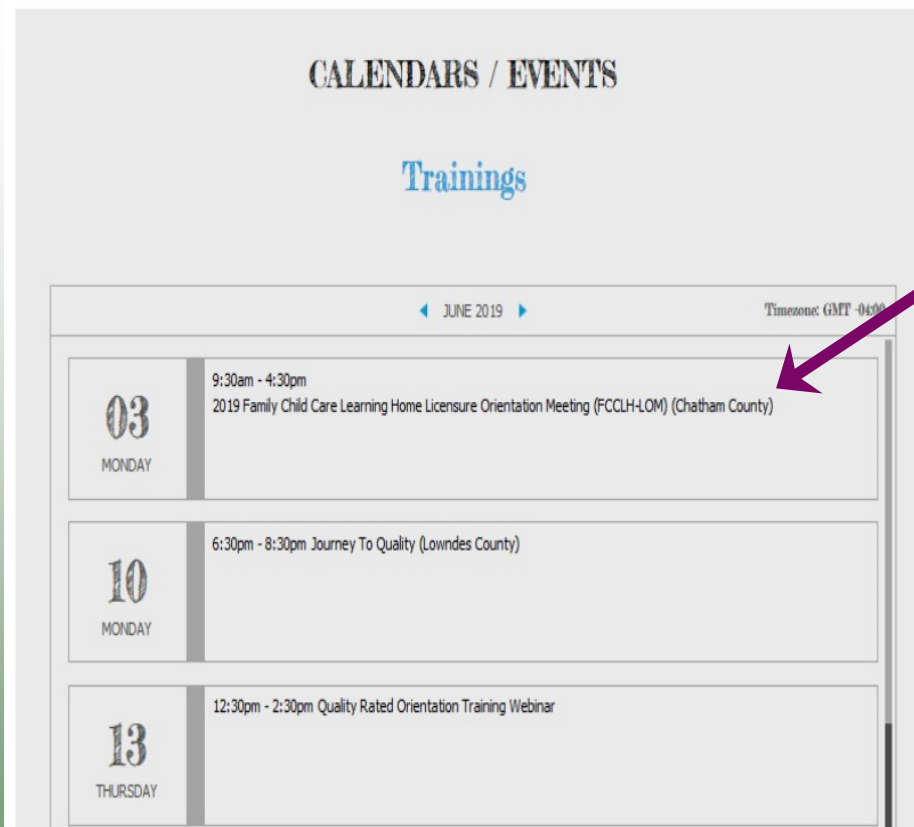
CALENDARS / EVENTS

Trainings

JUNE 2019

Timezone: GMT -04:00

03
MONDAY

9:30am - 4:30pm
2019 Family Child Care Learning Home Licensure Orientation Meeting (FCCLH-LOM) (Chatham County)

10
MONDAY

6:30pm - 8:30pm Journey To Quality (Lowndes County)

13
THURSDAY

12:30pm - 2:30pm Quality Rated Orientation Training Webinar